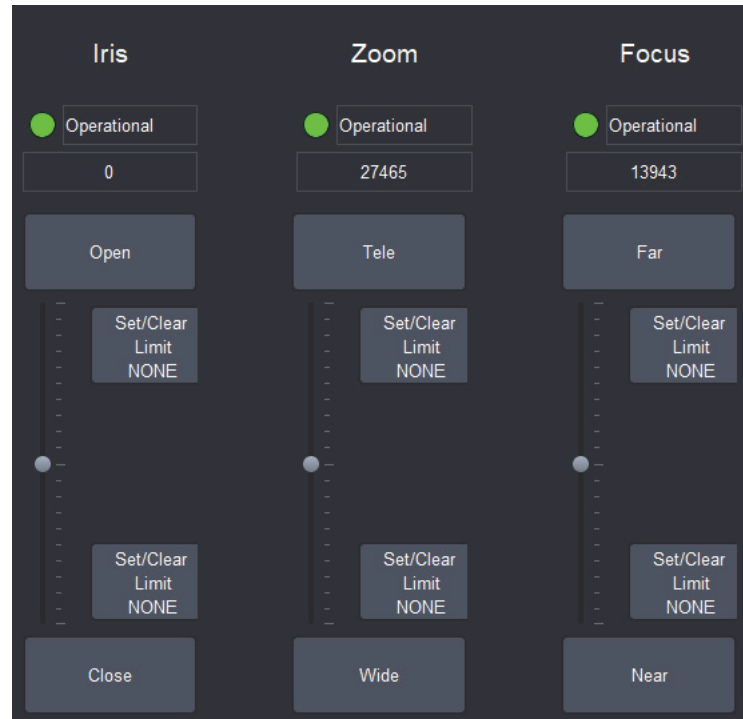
Iris

Operational

0

Open

Set/Clear Limit NONE

Set/Clear Limit NONE

Close

Zoom

Operational

27465

Tele

Set/Clear Limit NONE

Set/Clear Limit NONE

Wide

Focus

Operational

13943

Far

Set/Clear Limit NONE

Set/Clear Limit NONE

Near